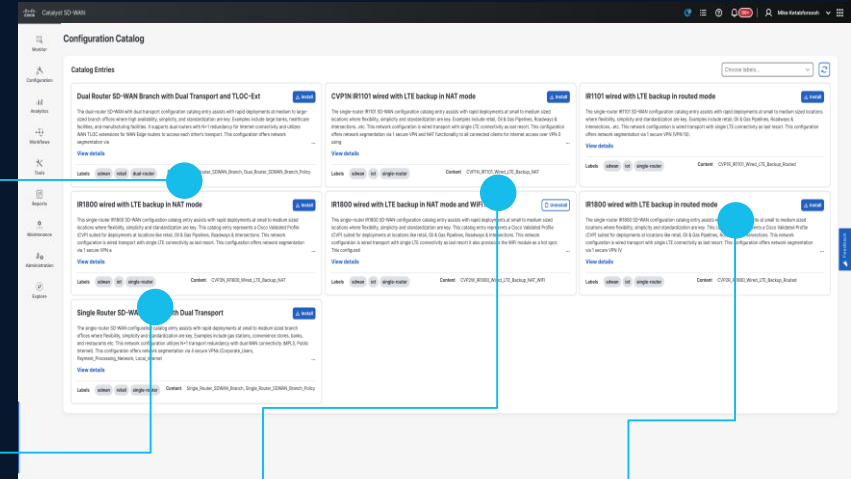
Catalyst SD-WAN

Mike Ketabforoosh

Monitor
Configuration
Analytics
Workflows
Tools
Reports
Maintenance
Administration
Explore

Configuration Catalog

Catalog Entries

Choose labels...

Dual Router SD-WAN Branch with Dual Transport and TLOC-Ext

Install

The dual-router SD-WAN with dual transport configuration catalog entry assists with rapid deployments at medium to large-sized branch offices where high availability, simplicity, and standardization are key. Examples include large banks, healthcare facilities, and manufacturing facilities. It supports dual routers with N+1 redundancy for Internet connectivity and utilizes WAN TLOC extensions for WAN Edge routers to access each other's transport. This configuration offers network segmentation via

View details

Labels sdwan retail dual-router

Content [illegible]r_SDWAN_Branch_Dual_Router_SDWAN_Branch_Policy

CVP1N IR1101 wired with LTE backup in NAT mode

Install

The single-router IR1101 SD-WAN configuration catalog entry assists with rapid deployments at small to medium sized locations where flexibility, simplicity and standardization are key. Examples include retail, Oil & Gas Pipelines, Roadways & Intersections...etc. This network configuration is wired transport with single LTE connectivity as last resort. This configuration offers network segmentation via 1 secure VPN and NAT functionality to all connected clients for Internet access over VPN 0 using

View details

Labels sdwan iot single-router

Content CVP1N_IR1101_Wired_LTE_Backup_NAT

IR1101 wired with LTE backup in routed mode

Install

The single-router IR1101 SD-WAN configuration catalog entry assists with rapid deployments at small to medium sized locations where flexibility, simplicity and standardization are key. Examples include retail, Oil & Gas Pipelines, Roadways & Intersections...etc. This network configuration is wired transport with single LTE connectivity as last resort. This configuration offers network segmentation via 1 secure VPN (VPN 10).

View details

Labels sdwan iot single-router

Content CVP1N_IR1101_Wired_LTE_Backup_Routed

IR1800 wired with LTE backup in NAT mode

Install

This single-router IR1800 SD-WAN configuration catalog entry assists with rapid deployments at small to medium sized locations where flexibility, simplicity and standardization are key. This catalog entry represents a Cisco Validated Profile (CVP) suited for deployments at locations like retail, Oil & Gas Pipelines, Roadways & Intersections. This network configuration is wired transport with single LTE connectivity as last resort. This configuration offers network segmentation via 1 secure VPN a

View details

Labels sdwan iot single-router

Content CVP1N_IR1800_Wired_LTE_Backup_NAT

IR1800 wired with LTE backup in NAT mode and WiFi

Uninstall

This single-router IR1800 SD-WAN configuration catalog entry assists with rapid deployments at small to medium sized locations where flexibility, simplicity and standardization are key. This catalog entry represents a Cisco Validated Profile (CVP) suited for deployments at locations like retail, Oil & Gas Pipelines, Roadways & Intersections. This network configuration is wired transport with single LTE connectivity as last resort. It also provides the WiFi module as a hot spot. This configured

View details

Labels sdwan iot single-router

Content CVP1N_IR1800_Wired_LTE_Backup_NAT_WIFI

IR1800 wired with LTE backup in routed mode

Install

The single-router IR1800 SD-WAN configuration catalog entry assists with rapid deployments at small to medium sized locations where flexibility, simplicity and standardization are key. This catalog entry represents a Cisco Validated Profile (CVP) suited for deployments at locations like retail, Oil & Gas Pipelines, Roadways & Intersections. This network configuration is wired transport with single LTE connectivity as last resort. This configuration offers network segmentation via 1 secure VPN IV

View details

Labels sdwan iot single-router

Content CVP1N_IR1800_Wired_LTE_Backup_Routed

Single Router SD-WAN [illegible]th Dual Transport

Install

The single-router SD-WAN configuration catalog entry assists with rapid deployments at small to medium sized branch offices where flexibility, simplicity and standardization are key. Examples include gas stations, convenience stores, banks, and restaurants etc. This network configuration utilizes N+1 transport redundancy with dual WAN connectivity (MPLS, Public Internet). This configuration offers network segmentation via 4 secure VPNs (Corporate_Users, Payment_Processing_Network, Local_Internet

View details

Labels sdwan retail single-router

Content Single_Router_SDWAN_Branch_Single_Router_SDWAN_Branch_Policy

Feedback